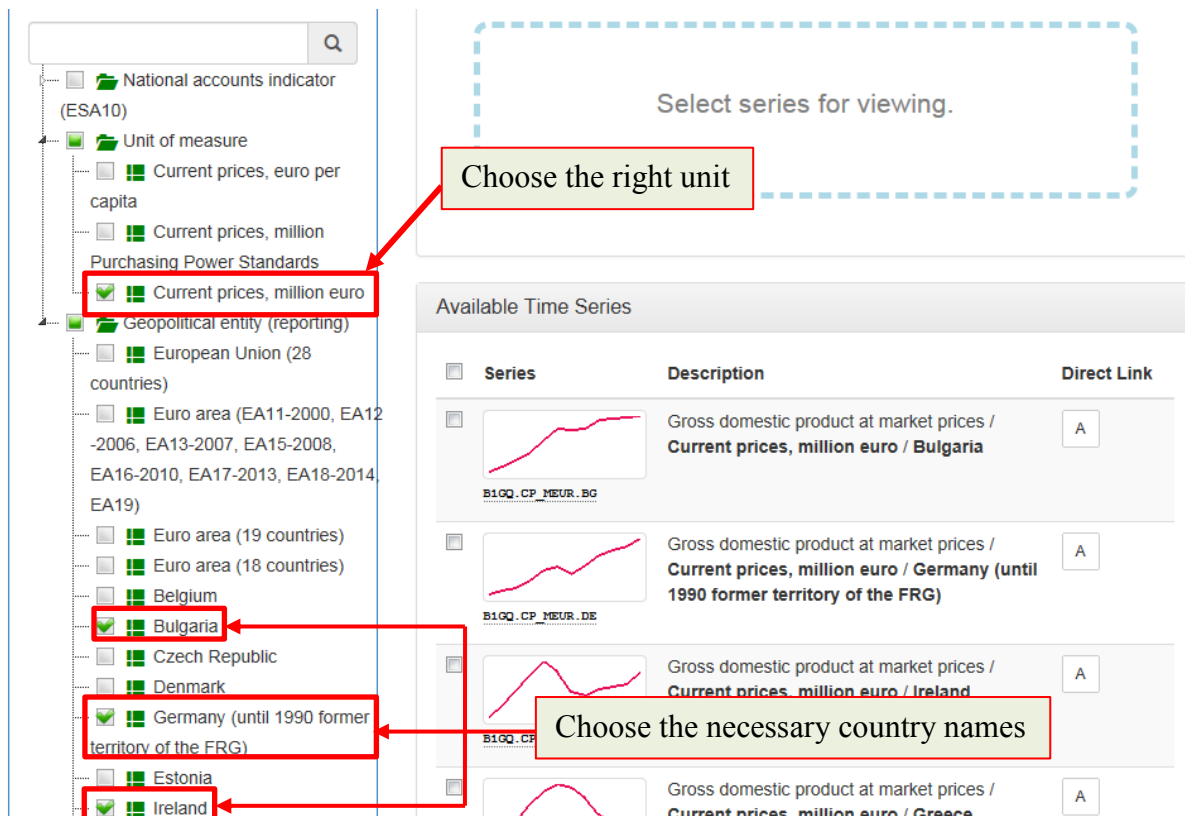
National accounts indicator (ESA10)

Unit of measure

Current prices, euro per capita

Current prices, million Purchasing Power Standards

Current prices, million euro

Geopolitical entity (reporting)

European Union (28 countries)

Euro area (EA11-2000, EA12-2006, EA13-2007, EA15-2008, EA16-2010, EA17-2013, EA18-2014, EA19)

Euro area (19 countries)

Euro area (18 countries)

Belgium

Bulgaria

Czech Republic

Denmark

Germany (until 1990 former territory of the FRG)

Estonia

Ireland

Select series for viewing.

Choose the right unit

Available Time Series

| | Series | Description | Direct Link |
|---|---|---|---|
| | B1GQ.CP_MEUR.BG | Gross domestic product at market prices / **Current prices, million euro** / **Bulgaria** | A |
| | B1GQ.CP_MEUR.DE | Gross domestic product at market prices / **Current prices, million euro** / **Germany (until 1990 former territory of the FRG)** | A |
| | B1GQ.CP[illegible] | Gross domestic product at market prices / **Current prices, million euro** / **Ireland** | A |
| | | Gross domestic product at market prices / **Current prices, million euro** / **Greece** | A |

Choose the necessary country names